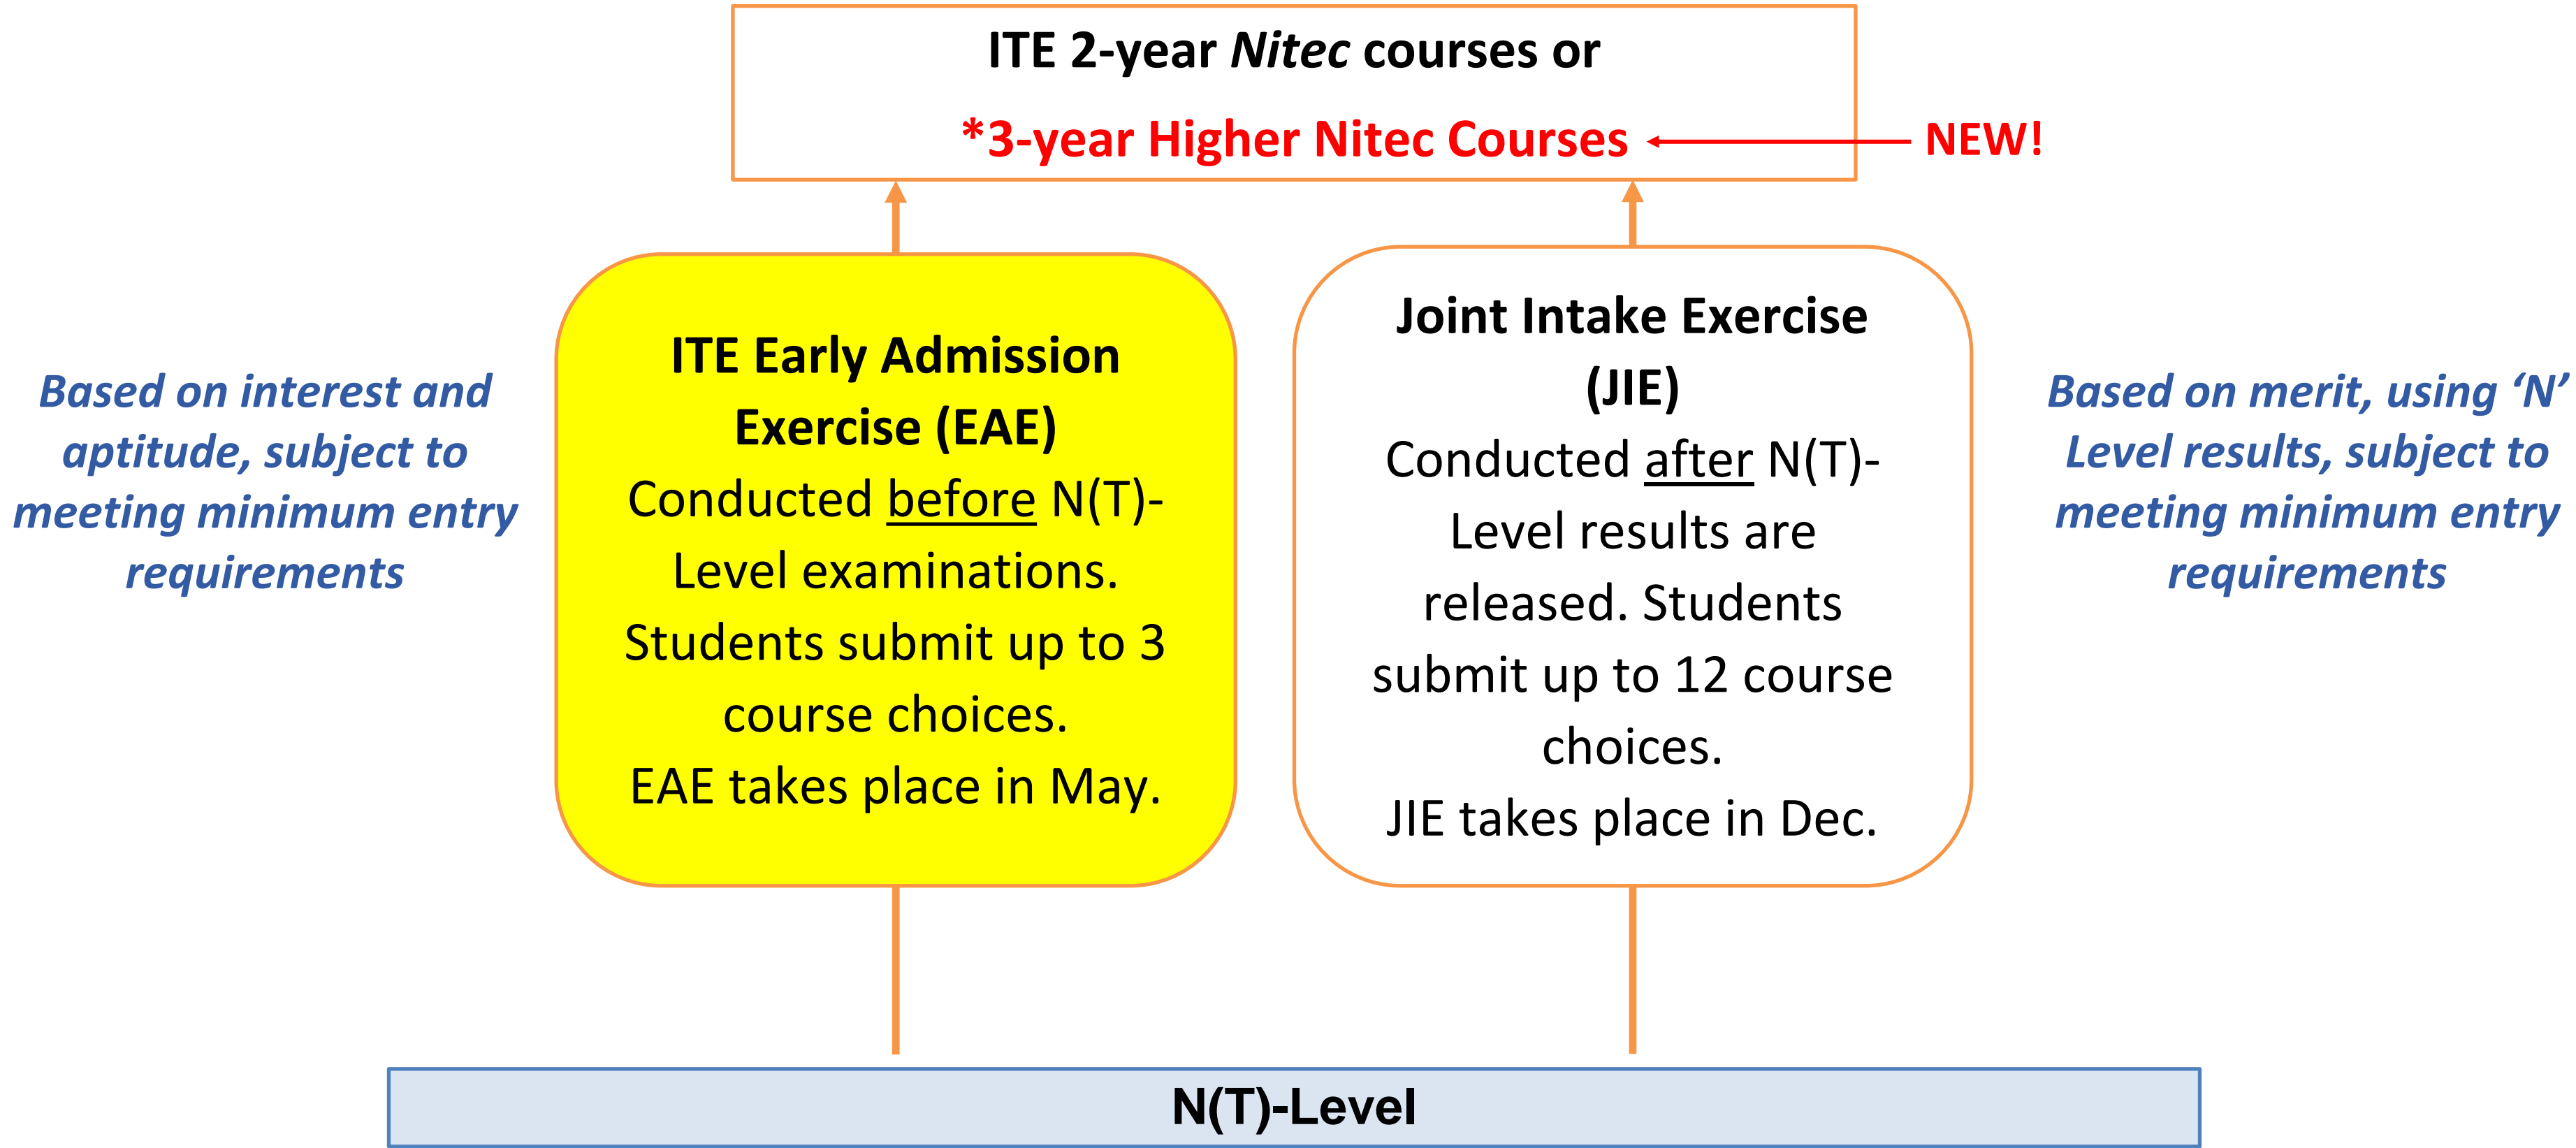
ITE 2-year Nitec courses or

*3-year Higher Nitec Courses

NEW!

Based on interest and aptitude, subject to meeting minimum entry requirements

ITE Early Admission Exercise (EAE)

Conducted before N(T)-Level examinations. Students submit up to 3 course choices.

EAE takes place in May.

Joint Intake Exercise (JIE)

Conducted after N(T)-Level results are released. Students submit up to 12 course choices.

JIE takes place in Dec.

Based on merit, using ‘N’ Level results, subject to meeting minimum entry requirements

N(T)-Level